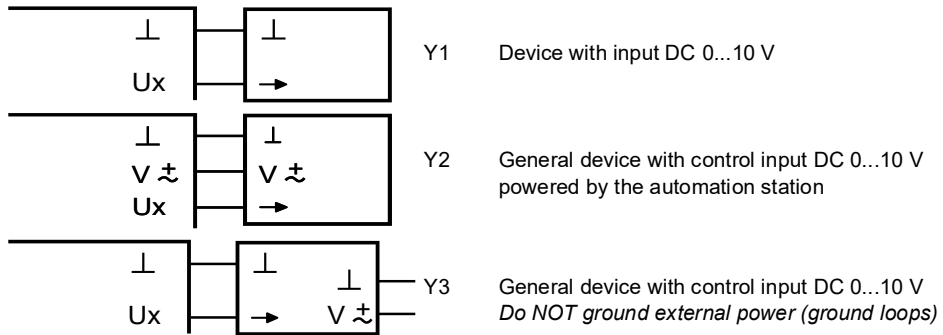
⊥
Ux
⊥
→
Y1 Device with input DC 0...10 V

⊥
V ±
Ux
⊥
V ±
→
Y2 General device with control input DC 0...10 V powered by the automation station

⊥
Ux
⊥
→
⊥
V ±
Y3 General device with control input DC 0...10 V
*Do NOT ground external power (ground loops)*